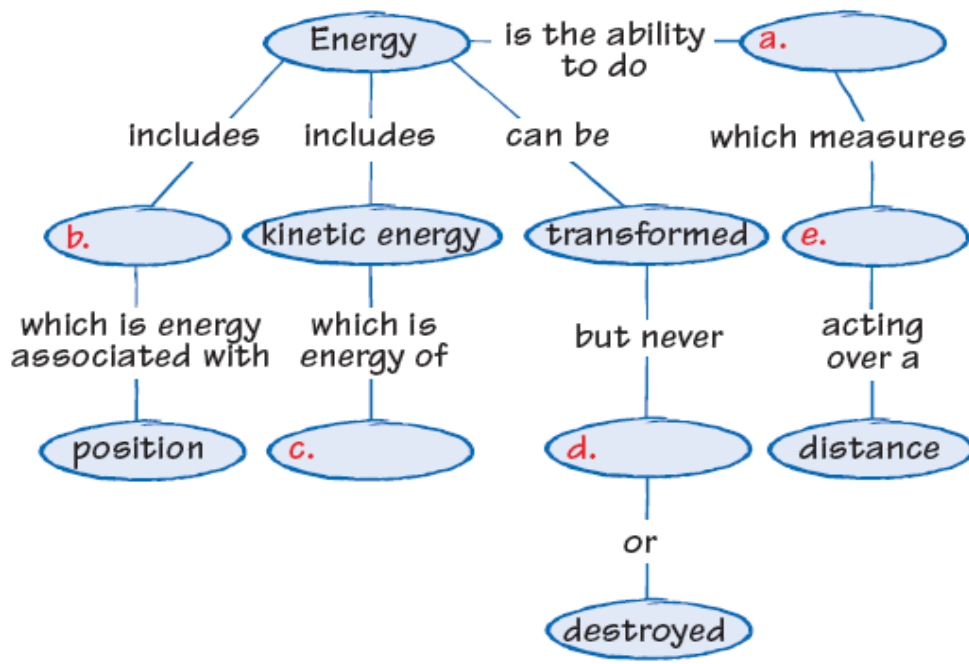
Energy

is the ability to do

a.

includes

includes

can be

which measures

b.

kinetic energy

transformed

e.

which is energy associated with

which is energy of

but never

acting over a

position

c.

d.

distance

or

destroyed